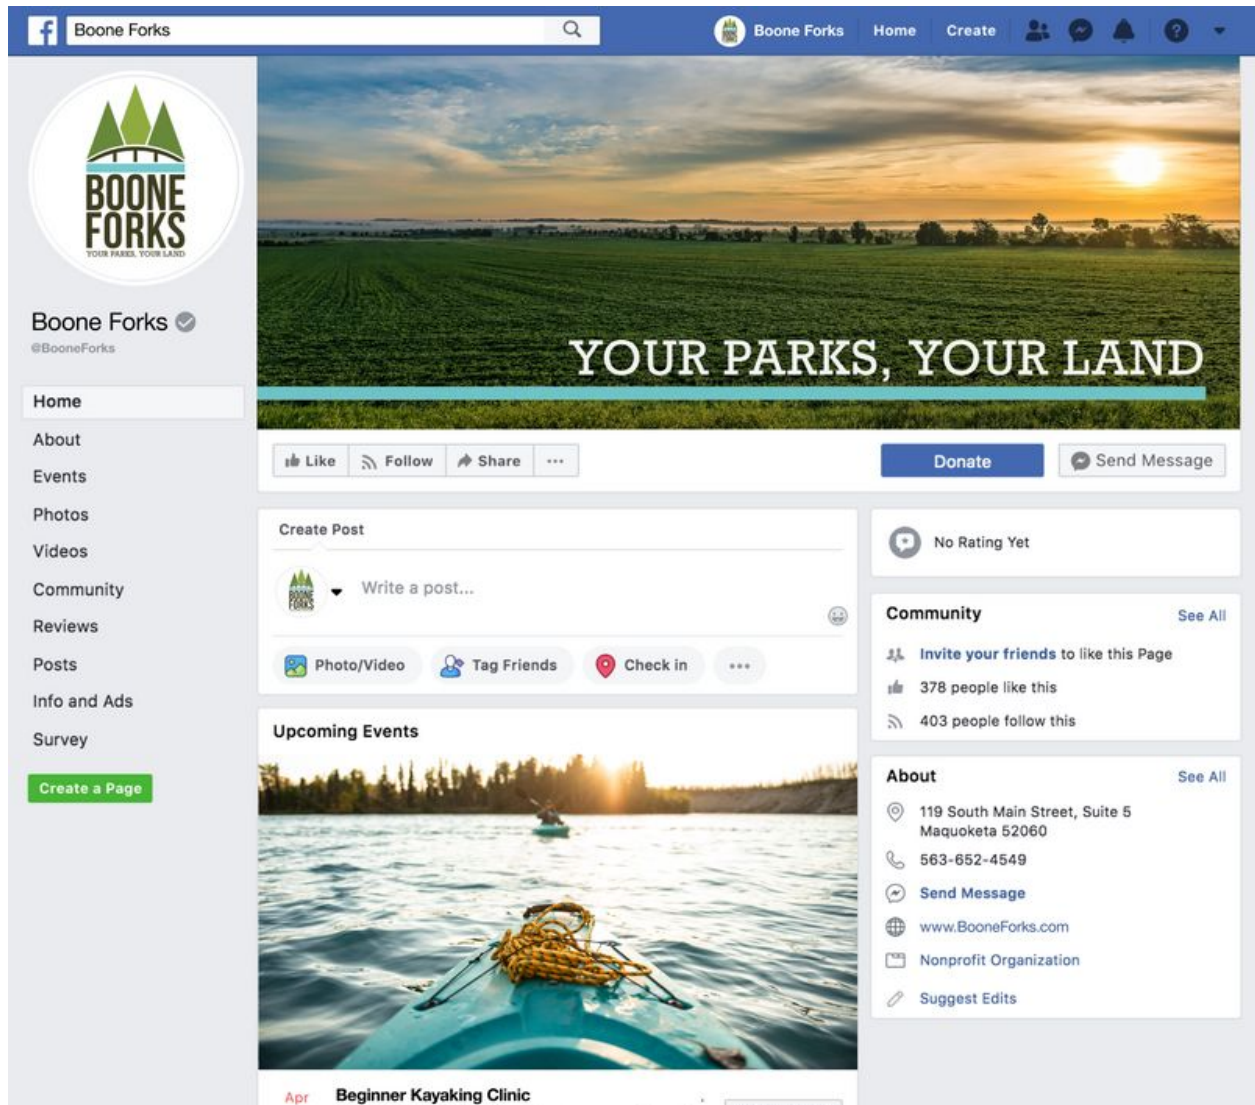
Boone Forks

Boone Forks Home Create

BOONE FORKS
YOUR PARKS, YOUR LAND

Boone Forks
@BooneForks

Home
About
Events
Photos
Videos
Community
Reviews
Posts
Info and Ads
Survey

Create a Page

YOUR PARKS, YOUR LAND

Like Follow Share ···

Donate

Send Message

Create Post

Write a post...

Photo/Video Tag Friends Check in ···

Upcoming Events

Apr Beginner Kayaking Clinic

No Rating Yet

Community See All

Invite your friends to like this Page

378 people like this

403 people follow this

About See All

119 South Main Street, Suite 5
Maquoketa 52060

563-652-4549

Send Message

www.BooneForks.com

Nonprofit Organization

Suggest Edits